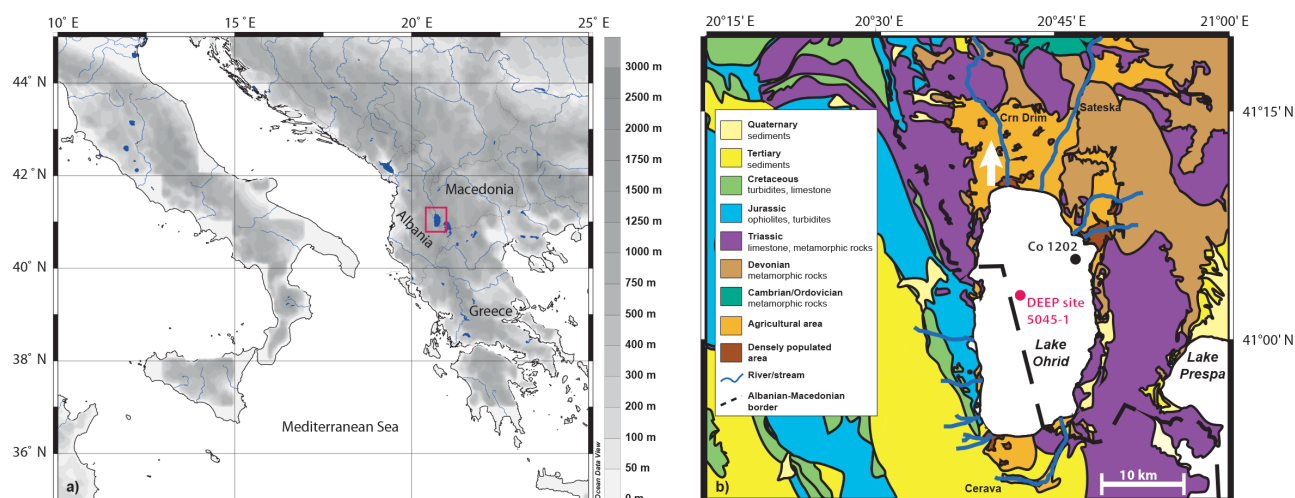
10° E
15° E
20° E
25° E
44° N
42° N
40° N
38° N
36° N
3000 m
2500 m
2000 m
1750 m
1500 m
1250 m
1000 m
750 m
500 m
400 m
300 m
200 m
100 m
50 m
0 m
Macedonia
Albania
Greece
Mediterranean Sea
a)
Ocean Data View

20°15' E
20°30' E
20°45' E
21°00' E
41°15' N
41°00' N
Crn Drim
Sateska
Co 1202
DEEP site 5045-1
Lake Ohrid
Lake Prespa
Cerava
10 km
b)

Quaternary sediments
Tertiary sediments
Cretaceous turbidites, limestone
Jurassic ophiolites, turbidites
Triassic limestone, metamorphic rocks
Devonian metamorphic rocks
Cambrian/Ordovician metamorphic rocks
Agricultural area
Densely populated area
River/stream
Albanian-Macedonian border